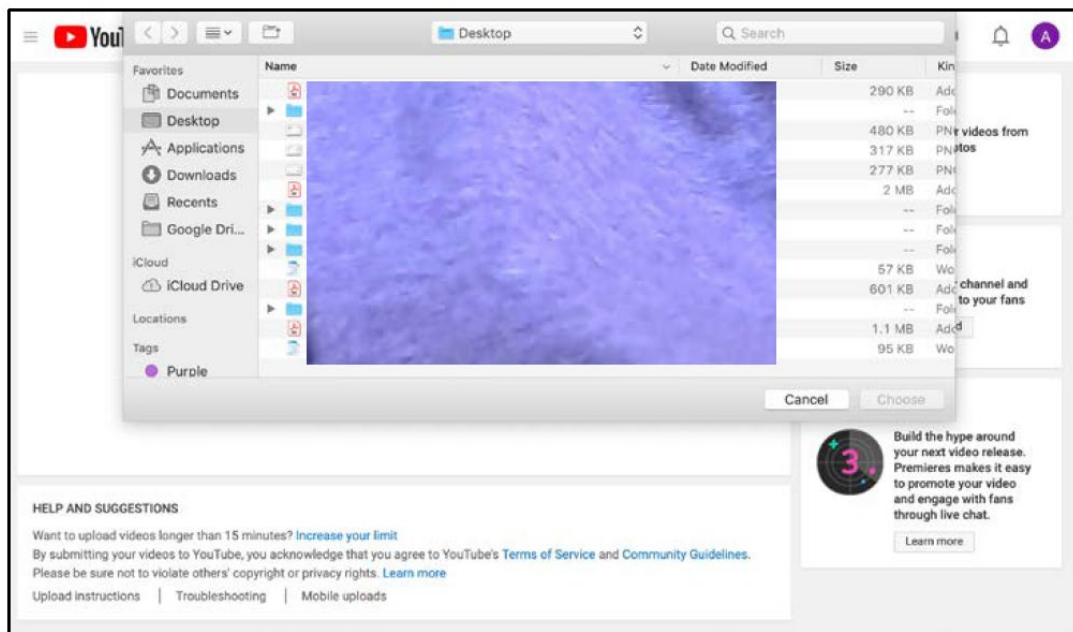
YouT

Desktop

Search

A

Favorites
Documents
Desktop
Applications
Downloads
Recents
Google Dri...
iCloud
iCloud Drive
Locations
Tags
Purple

| Name | Date Modified | Size | Kin |
|---|---|---|---|
| | | 290 KB | Adc |
| | | -- | Fol |
| | | 480 KB | PN |
| | | 317 KB | PN |
| | | 277 KB | PN |
| | | 2 MB | Adc |
| | | -- | Fol |
| | | -- | Fol |
| | | -- | Fol |
| | | 57 KB | Wo |
| | | 601 KB | Adc |
| | | -- | Fol |
| | | 1.1 MB | Adc |
| | | 95 KB | Wo |

Cancel
Choose

r videos from tos

channel and to your fans

d

3

Build the hype around your next video release. Premieres makes it easy to promote your video and engage with fans through live chat.

Learn more

HELP AND SUGGESTIONS

Want to upload videos longer than 15 minutes? Increase your limit

By submitting your videos to YouTube, you acknowledge that you agree to YouTube's Terms of Service and Community Guidelines. Please be sure not to violate others' copyright or privacy rights. Learn more

Upload instructions | Troubleshooting | Mobile uploads